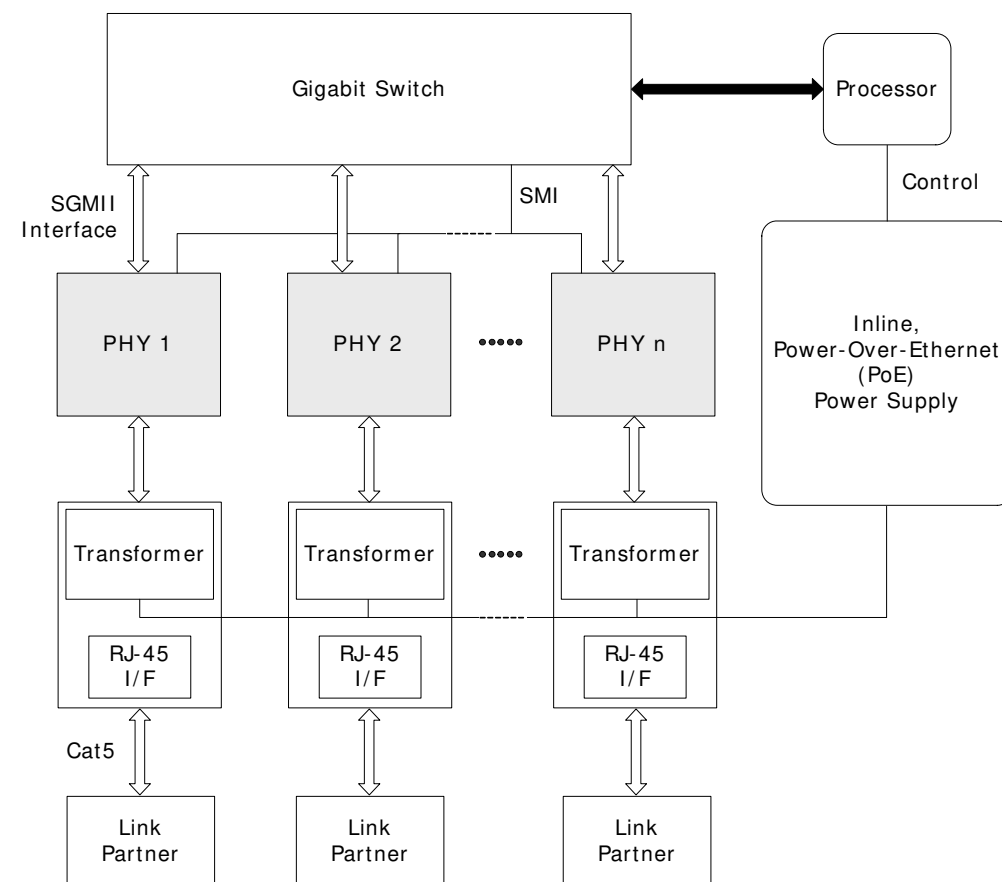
Gigabit Switch

Processor

Control

SGMII Interface

SMI

PHY 1

PHY 2

•••••

PHY n

Inline, Power-Over-Ethernet (PoE) Power Supply

Transformer

Transformer

•••••

Transformer

RJ-45 I/F

RJ-45 I/F

RJ-45 I/F

Cat5

Link Partner

Link Partner

Link Partner